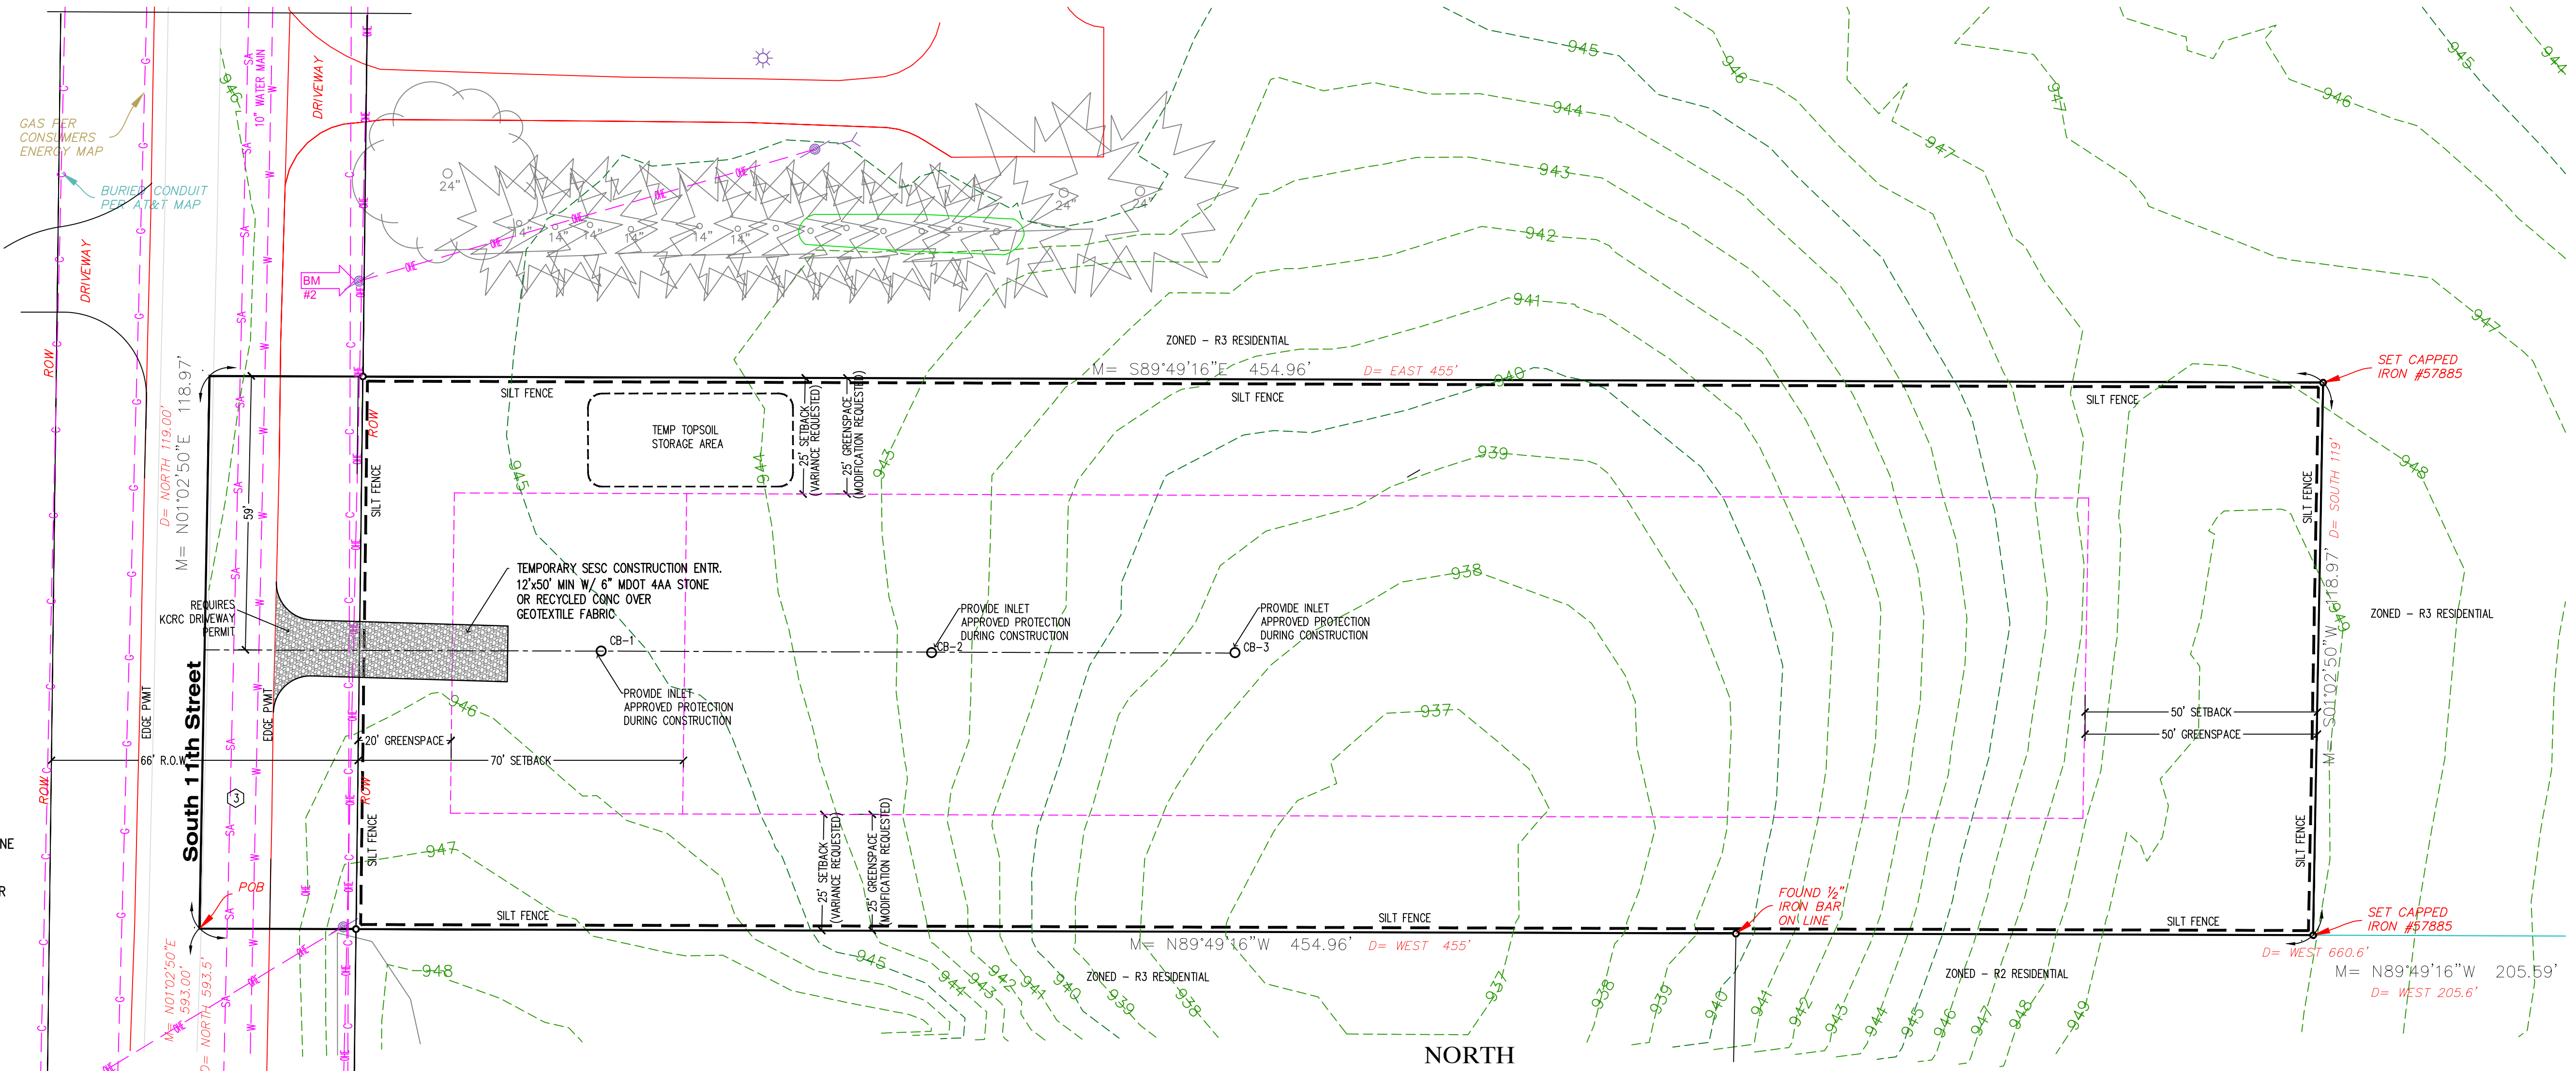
GAS PER CONSUMERS ENERGY MAP

BURIED CONDUIT PER AT&T MAP

DRIVEWAY

10" WATER MAIN

DRIVEWAY

BM #2

24"

14" 14" 14" 14" 14"

24" 24"

945 946 947 945 944

944 946

943 947

942

941

ZONED – R3 RESIDENTIAL

M= S89°49'16"E 454.96' D= EAST 455'

940

SET CAPPED IRON #57885

ROW

D= NORTH 119.00'

M= N01°02'50"E 118.97'

SILT FENCE

TEMP TOPSOIL STORAGE AREA

25' SETBACK (VARIANCE REQUESTED)

25' GREENSPACE (MODIFICATION REQUESTED)

SILT FENCE

SILT FENCE

939

948

D= SOUTH 119'

ROW

SILT FENCE

945

944

943

59'

TEMPORARY SESC CONSTRUCTION ENTR. 12'x50' MIN W/ 6" MDOT 4AA STONE OR RECYCLED CONC OVER GEOTEXTILE FABRIC

938

REQUIRES KCRC DRIVEWAY PERMIT

CB-1

PROVIDE INLET APPROVED PROTECTION DURING CONSTRUCTION

CB-2

PROVIDE INLET APPROVED PROTECTION DURING CONSTRUCTION

CB-3

M= S01°02'50"W 118.97'

ZONED – R3 RESIDENTIAL

PROVIDE INLET APPROVED PROTECTION DURING CONSTRUCTION

946

937

50' SETBACK

50' GREENSPACE

EDGE PVMT

South 11th Street

EDGE PVMT

20' GREENSPACE

66' R.O.W.

70' SETBACK

ROW

ROW

3

SILT FENCE

947

25' SETBACK (VARIANCE REQUESTED)

25' GREENSPACE (MODIFICATION REQUESTED)

SILT FENCE

NE

R

POB

SILT FENCE

SILT FENCE

SILT FENCE

FOUND ½" IRON BAR ON LINE

SET CAPPED IRON #57885

M= N01°02'50"E 593.00'

D= NORTH 593.5'

948

M= N89°49'16"W 454.96' D= WEST 455'

945

944 943 942 941 940 939 938

ZONED – R3 RESIDENTIAL

937 938 939 940 941 942 943 944 945 946 947 948 949

ZONED – R2 RESIDENTIAL

D= WEST 660.6'

M= N89°49'16"W 205.59'

D= WEST 205.6'

NORTH